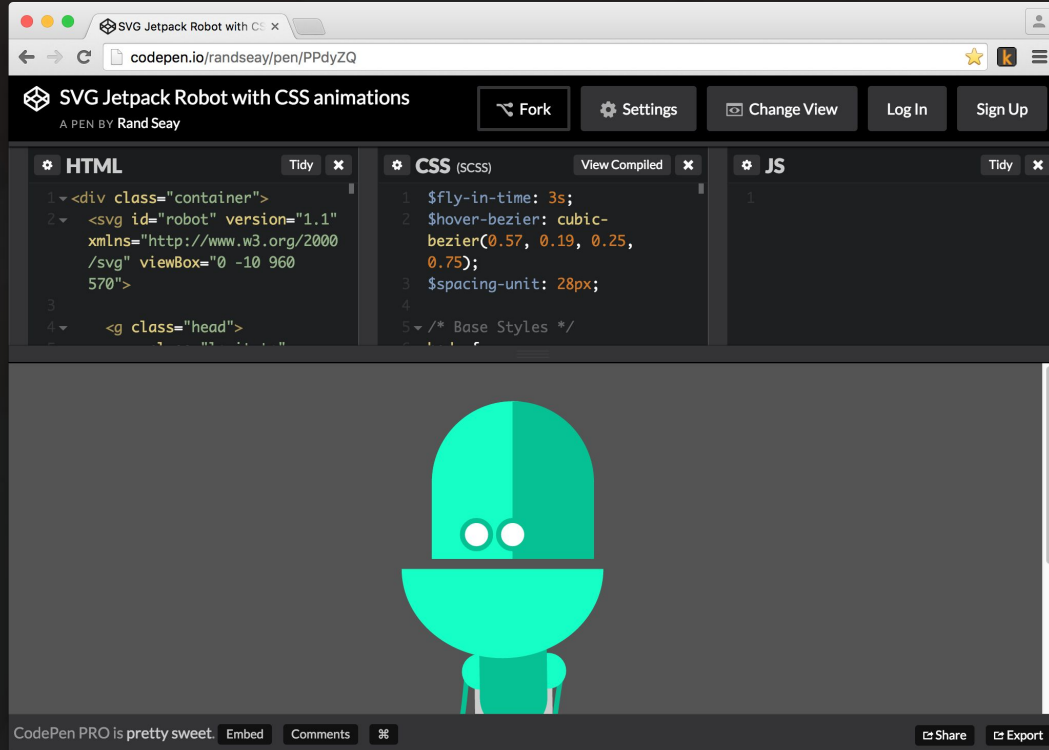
SVG Jetpack Robot with CS ×

codepen.io/randseay/pen/PPdyZQ

SVG Jetpack Robot with CSS animations
A PEN BY Rand Seay

Fork
Settings
Change View
Log In
Sign Up

HTML
Tidy

1 <div class="container">
2 <svg id="robot" version="1.1" xmlns="http://www.w3.org/2000/svg" viewBox="0 -10 960 570">
3
4 <g class="head">

CSS (SCSS)
View Compiled

1 $fly-in-time: 3s;
2 $hover-bezier: cubic-bezier(0.57, 0.19, 0.25, 0.75);
3 $spacing-unit: 28px;
4
5 /* Base Styles */

JS
Tidy

1

CodePen PRO is pretty sweet.
Embed
Comments
⌘
Share
Export